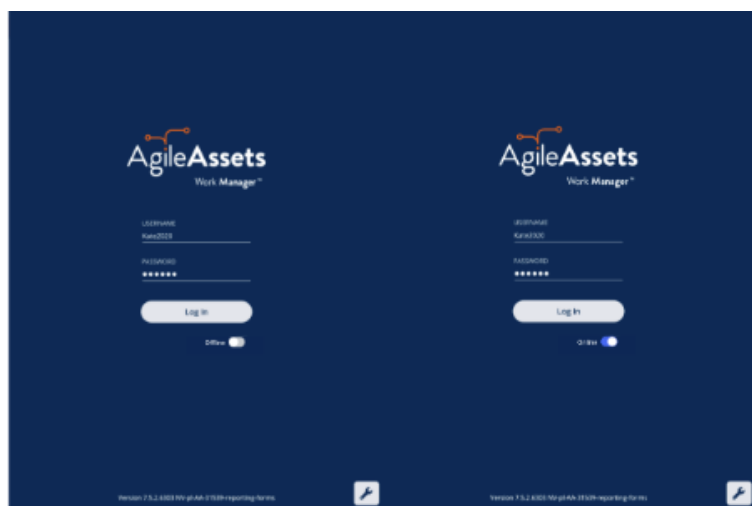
AgileAssets
Work Manager™

USERNAME
Kate2020

PASSWORD
••••••

Log In

Offline

Version 7.5.2.6303 NV-pt-AA-31539-reporting-forms

AgileAssets
Work Manager™

USERNAME
Kate2020

PASSWORD
••••••

Log In

Online

Version 7.5.2.6303 NV-pt-AA-31539-reporting-forms